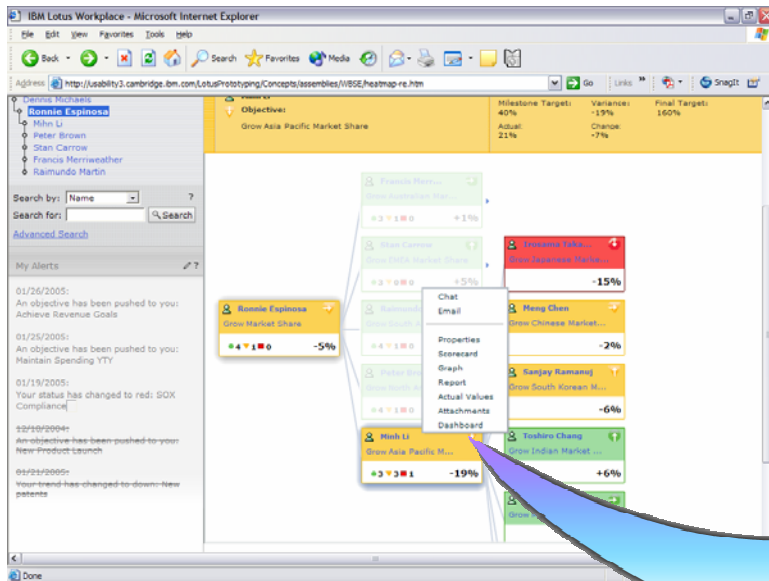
IBM Lotus Workplace - Microsoft Internet Explorer

File Edit View Favorites Tools Help

Back Search Favorites Media

Address http://usability3.cambridge.ibm.com/LotusPrototyping/Concepts/assemblies/WBSE/heatmap-re.htm Go Links SnagIt

Dennis Michaels
Ronnie Espinosa
Mihn Li
Peter Brown
Stan Carrow
Francis Merriweather
Raimundo Martin

Search by: Name ?
Search for: Search
Advanced Search

My Alerts

01/26/2005:
An objective has been pushed to you: Achieve Revenue Goals

01/25/2005:
An objective has been pushed to you: Maintain Spending YTY

01/19/2005:
Your status has changed to red: SOX Compliance

~~12/10/2004:~~
~~An objective has been pushed to you: New Product Launch~~

~~01/21/2005:~~
~~Your trend has changed to down: New patents~~

Objective:
Grow Asia Pacific Market Share

Milestone Target: 40%
Actual: 21%
Variance: -19%
Change: -7%
Final Target: 160%

Francis Mer...
Grow Australian Ma...
3 1 0 +1%

Stan Carrow
Grow EMEA Market Share
2 0 0 +5%

Raimundo...
Grow South A...
4 1 0

Peter Bro...
Grow North A...
4 1 0

Ronnie Espinosa
Grow Market Share
4 1 0 -5%

Minh Li
Grow Asia Pacific M...
3 3 1 -19%

Chat
Email
Properties
Scorecard
Graph
Report
Actual Values
Attachments
Dashboard

Tsusama Taka...
Grow Japanese Marke...
-15%

Meng Chen
Grow Chinese Market...
-2%

Sanjay Ramanuj
Grow South Korean M...
-6%

Toshiro Chang
Grow Indian Market ...
+6%

Grow

Done